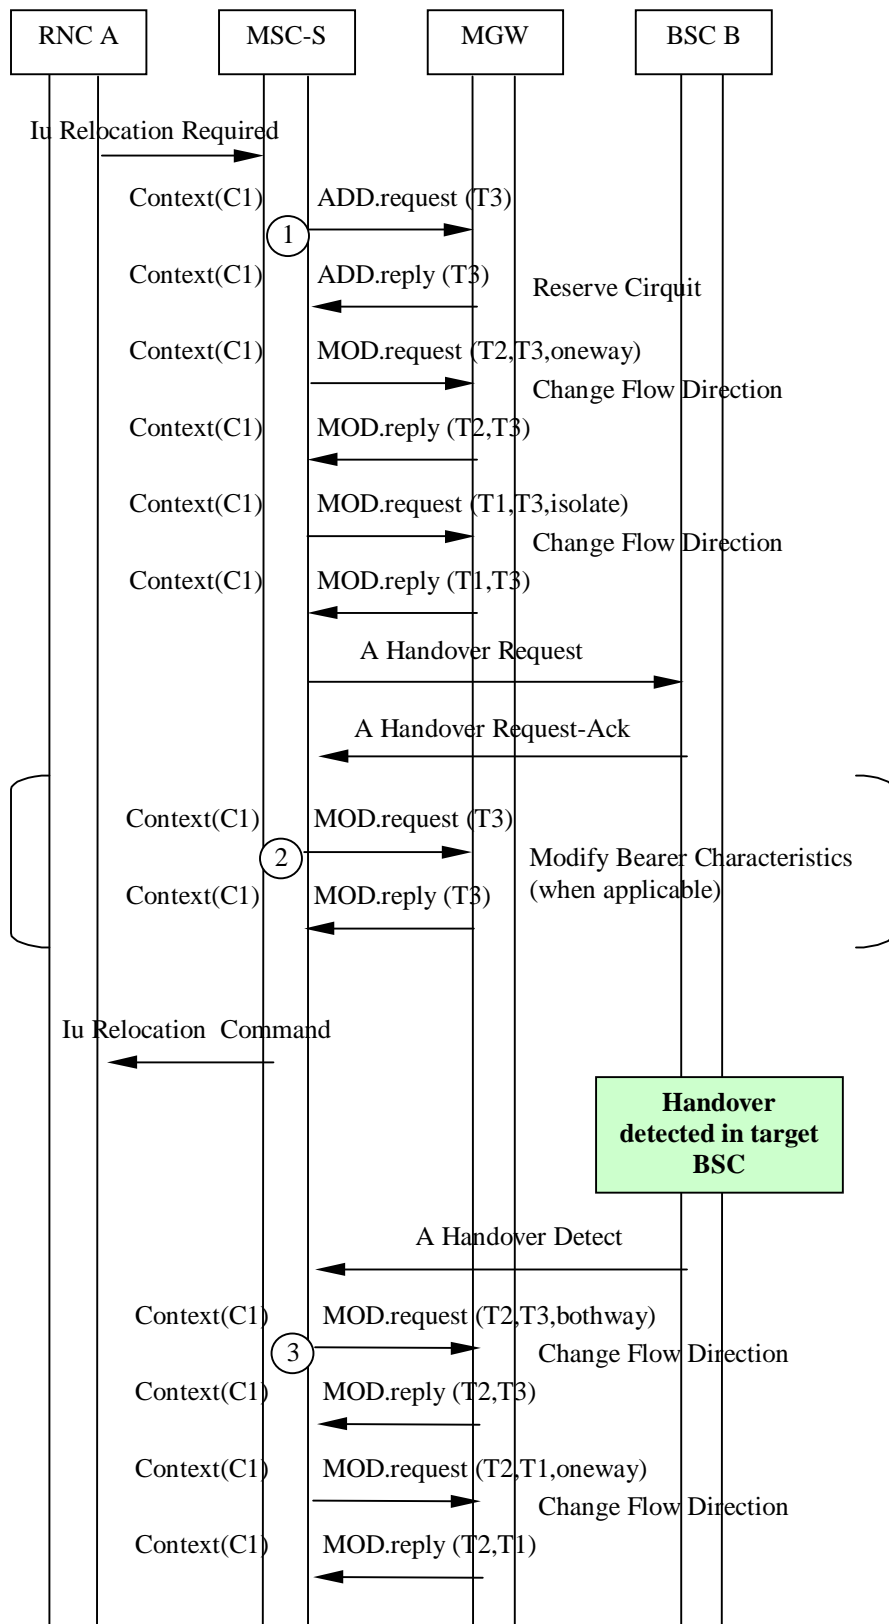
RNC A
MSC-S
MGW
BSC B

Iu Relocation Required

Context(C1) ADD.request (T3)
1
Context(C1) ADD.reply (T3)
Reserve Cirquit

Context(C1) MOD.request (T2,T3,oneway)
Change Flow Direction
Context(C1) MOD.reply (T2,T3)

Context(C1) MOD.request (T1,T3,isolate)
Change Flow Direction
Context(C1) MOD.reply (T1,T3)

A Handover Request

A Handover Request-Ack

Context(C1) MOD.request (T3)
2
Modify Bearer Characteristics (when applicable)
Context(C1) MOD.reply (T3)

Iu Relocation Command

Handover detected in target BSC

A Handover Detect

Context(C1) MOD.request (T2,T3,bothway)
3
Change Flow Direction
Context(C1) MOD.reply (T2,T3)

Context(C1) MOD.request (T2,T1,oneway)
Change Flow Direction
Context(C1) MOD.reply (T2,T1)